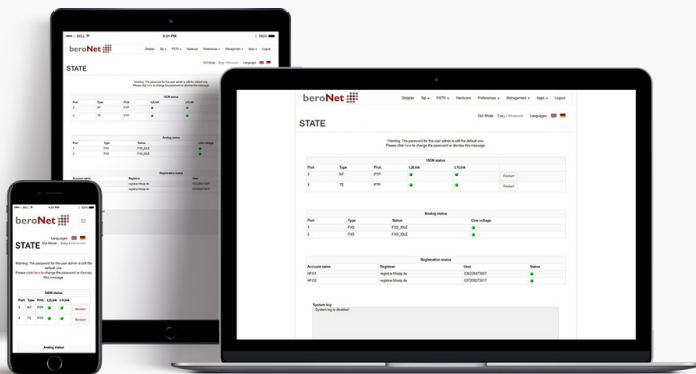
beroNet

Dialplan Sip ▾ PSTN ▾ Hardware Preferences ▾ Management ▾ Apps ▾ Logout

GUI Mode Easy | Advanced Languages

STATE

Warning: The password for the user admin is still the default one.
Please click here to change the password or dismiss this message

| ISDN status | | | | | |
|---|---|---|---|---|---|
| Port | Type | Prot. | L2/Link | L1/Link | |
| 3 | NT | PTP | | | Restart |
| 4 | TE | PTP | | | Restart |

| Analog status | | | |
|---|---|---|---|
| Port | Type | Status | Line voltage |
| 1 | FXS | FXS_IDLE | |
| 2 | FXS | FXS_IDLE | |

| Registration status | | | |
|---|---|---|---|
| Account name | Registrar | User | Status |
| HFO1 | registrar.hfodp.de | 0342055?007 | |
| HFO2 | registrar.hfodp.de | 0372055?007 | |

System log
System log is disabled

••••• BELL 4:21 PM

beroNet

Languages
GUI Mode Easy | Advanced

STATE

Warning: The password for the user admin is still the default one.
Please click here to change the password or dismiss this message

| ISDN status | | | | |
|---|---|---|---|---|
| Port | Type | Prot. | L2/Link | L1/Link |
| 3 | NT | PTP | | Restart |
| 4 | TE | PTP | | Restart |

Analog status